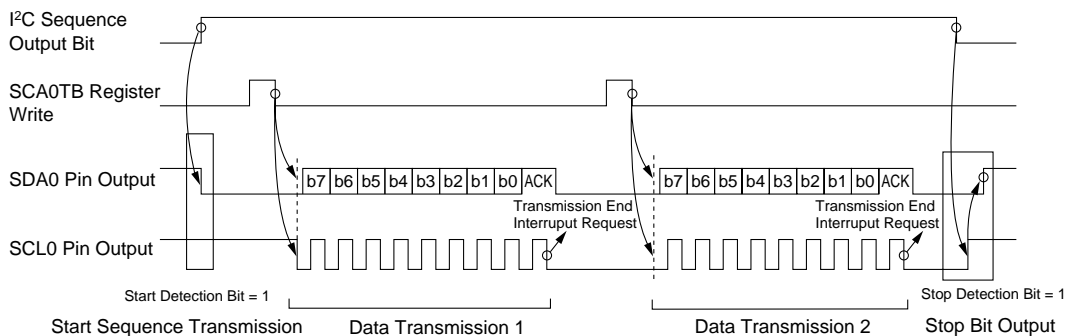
I$^2$C Sequence Output Bit

SCA0TB Register Write

SDA0 Pin Output

SCL0 Pin Output

b7 b6 b5 b4 b3 b2 b1 b0 ACK

Transmission End Interruput Request

b7 b6 b5 b4 b3 b2 b1 b0 ACK

Transmission End Interruput Request

Start Detection Bit = 1

Stop Detection Bit = 1

Start Sequence Transmission

Data Transmission 1

Data Transmission 2

Stop Bit Output